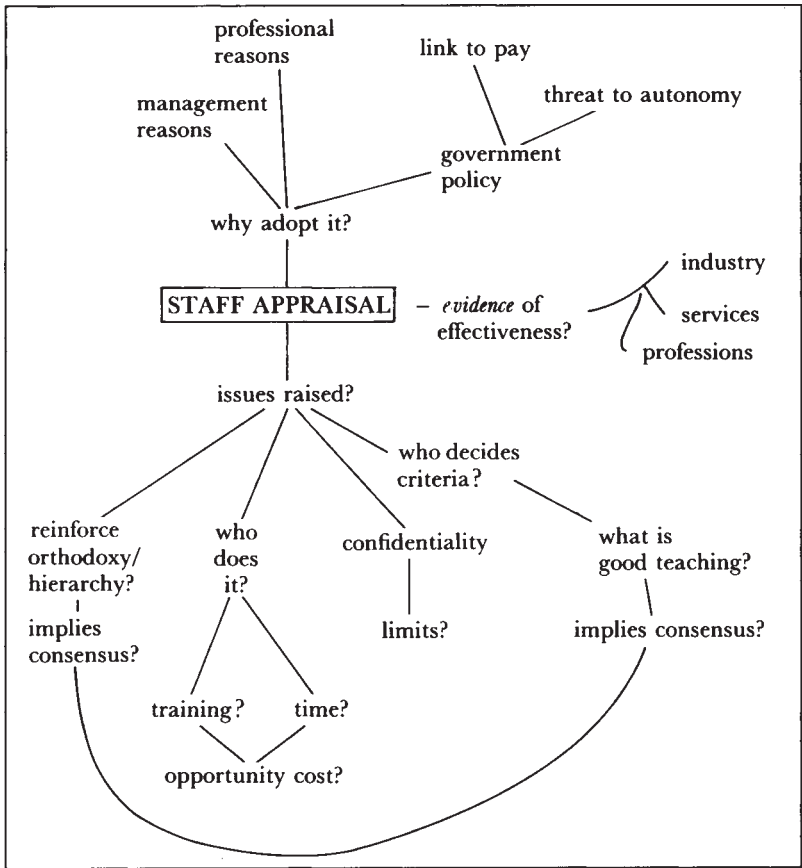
professional reasons

link to pay

threat to autonomy

management reasons

government policy

why adopt it?

STAFF APPRAISAL – *evidence* of effectiveness?

industry

services

professions

issues raised?

who decides criteria?

reinforce orthodoxy/ hierarchy?

who does it?

confidentiality

what is good teaching?

implies consensus?

limits?

implies consensus?

training?

time?

opportunity cost?